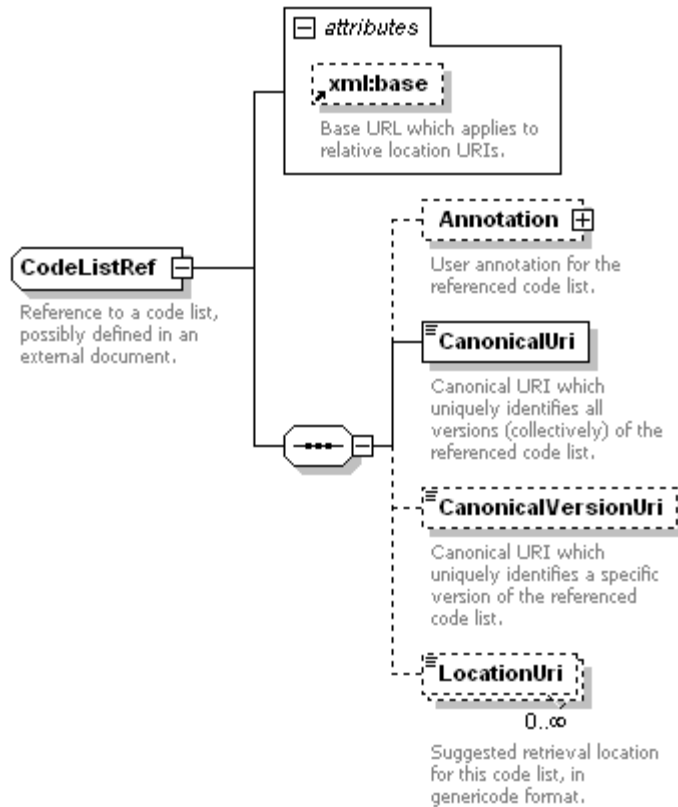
attributes

xml:base

Base URL which applies to relative location URIs.

CodeListRef

Reference to a code list, possibly defined in an external document.

Annotation

User annotation for the referenced code list.

CanonicalUri

Canonical URI which uniquely identifies all versions (collectively) of the referenced code list.

CanonicalVersionUri

Canonical URI which uniquely identifies a specific version of the referenced code list.

LocationUri

0..∞

Suggested retrieval location for this code list, in genericode format.